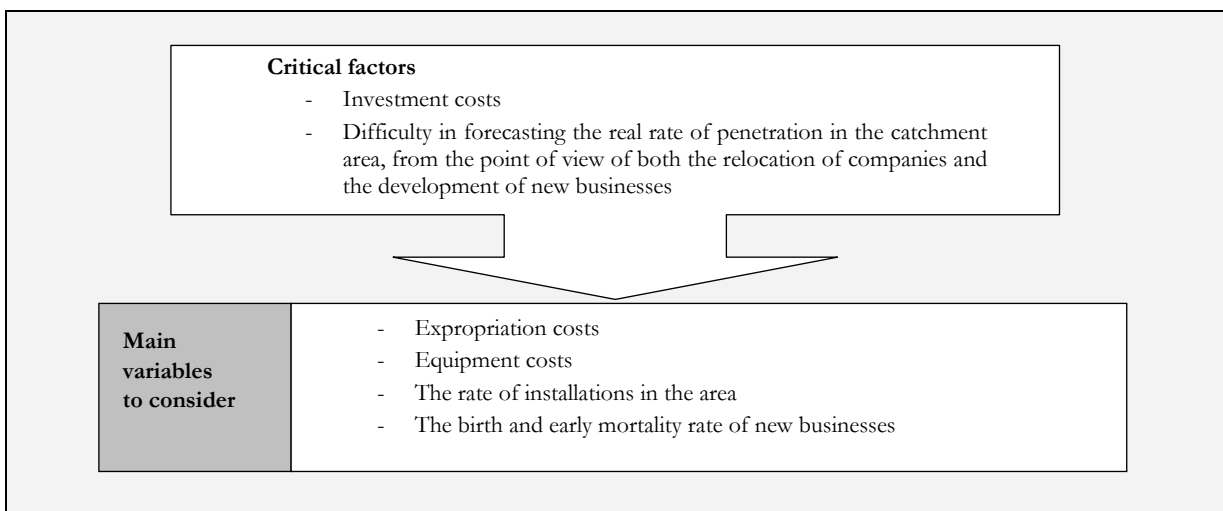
**Critical factors**

- Investment costs
- Difficulty in forecasting the real rate of penetration in the catchment area, from the point of view of both the relocation of companies and the development of new businesses

| **Main variables to consider** | - Expropriation costs<br>- Equipment costs<br>- The rate of installations in the area<br>- The birth and early mortality rate of new businesses |
|---|---|